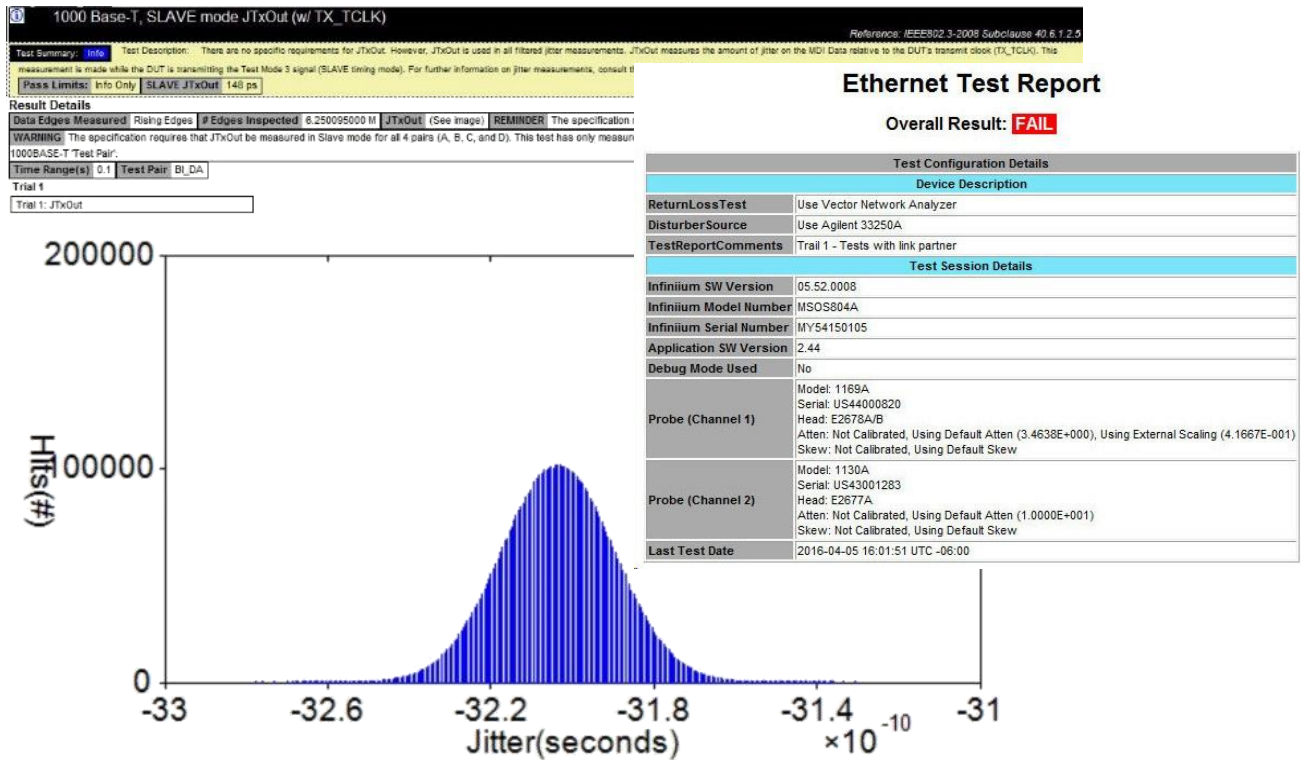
1000 Base-T, SLAVE mode JTxOut (w/ TX_TCLK)

Reference: IEEE802.3-2008 Subclause 40.6.1.2.5

Test Summary: Info Test Description: There are no specific requirements for JTxOut. However, JTxOut is used in all filtered jitter measurements. JTxOut measures the amount of jitter on the MDI Data relative to the DUT's transmit clock (TX_TCLK). This measurement is made while the DUT is transmitting the Test Mode 3 signal (SLAVE timing mode). For further information on jitter measurements, consult th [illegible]

| Pass Limits: | Info Only | SLAVE JTxOut | 148 ps |
|---|---|---|---|

Result Details

| Data Edges Measured | Rising Edges | # Edges Inspected | 6.250095000 M | JTxOut | (See image) | REMINDER | The specification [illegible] |
|---|---|---|---|---|---|---|---|

WARNING The specification requires that JTxOut be measured in Slave mode for all 4 pairs (A, B, C, and D). This test has only measur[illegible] 1000BASE-T 'Test Pair'.

| Time Range(s) | 0.1 | Test Pair | BI_DA |
|---|---|---|---|

Trial 1

Trial 1: JTxOut

200000

Hits(#)

100000

0

-33 -32.6 -32.2 -31.8 -31.4 -31

Jitter(seconds) $\times 10^{-10}$

Ethernet Test Report

Overall Result: FAIL

| Test Configuration Details | |
|---|---|
| Device Description | |
| ReturnLossTest | Use Vector Network Analyzer |
| DisturberSource | Use Agilent 33250A |
| TestReportComments | Trail 1 - Tests with link partner |
| Test Session Details | |
| Infiniium SW Version | 05.52.0008 |
| Infiniium Model Number | MSOS804A |
| Infiniium Serial Number | MY54150105 |
| Application SW Version | 2.44 |
| Debug Mode Used | No |
| Probe (Channel 1) | Model: 1169A Serial: US44000820 Head: E2678A/B Atten: Not Calibrated, Using Default Atten (3.4638E+000), Using External Scaling (4.1667E-001) Skew: Not Calibrated, Using Default Skew |
| Probe (Channel 2) | Model: 1130A Serial: US43001283 Head: E2677A Atten: Not Calibrated, Using Default Atten (1.0000E+001) Skew: Not Calibrated, Using Default Skew |
| Last Test Date | 2016-04-05 16:01:51 UTC -06:00 |